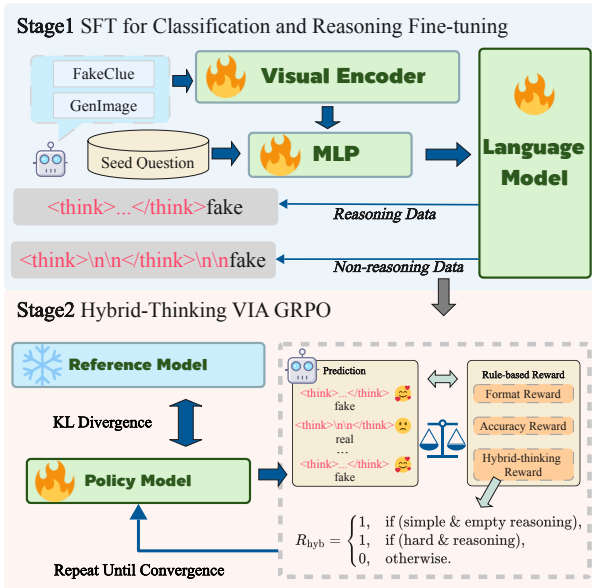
Stage1 SFT for Classification and Reasoning Fine-tuning

FakeClue

GenImage

Visual Encoder

Seed Question

MLP

Language Model

<think>...</think>fake

Reasoning Data

<think>\n\n</think>\n\nfake

Non-reasoning Data

Stage2 Hybrid-Thinking VIA GRPO

Reference Model

KL Divergence

Policy Model

Repeat Until Convergence

Prediction

<think>...</think>
fake

<think>\n\n</think>
real

...

<think>...</think>
fake

Rule-based Reward

Format Reward

Accuracy Reward

Hybrid-thinking Reward

$R_{\text{hyb}} = \begin{cases} 1, & \text{if (simple \& empty reasoning),} \\ 1, & \text{if (hard \& reasoning),} \\ 0, & \text{otherwise.} \end{cases}$